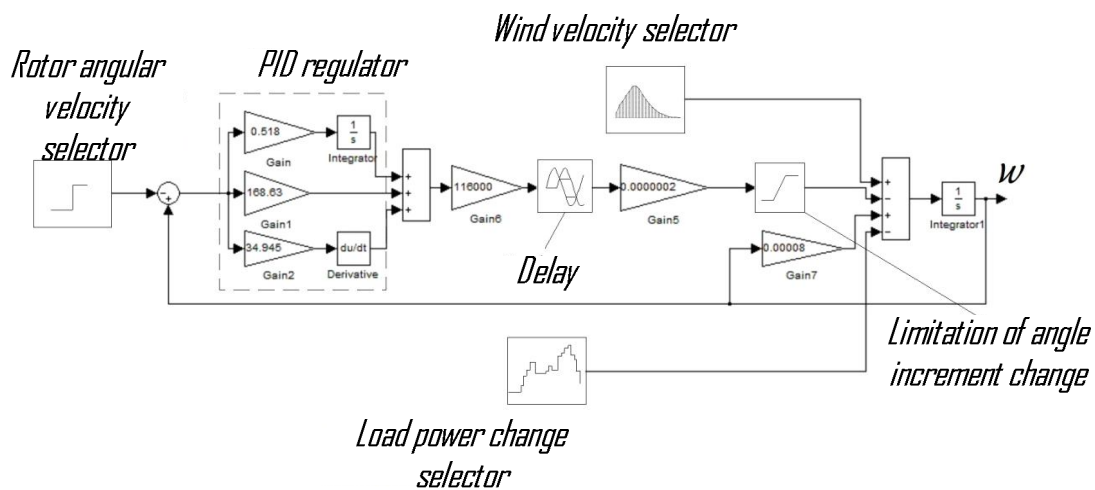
Wind velocity selector

Rotor angular velocity selector

PID regulator

0.518

Gain

$\frac{1}{s}$

Integrator

168.63

Gain1

34.945

Gain2

du/dt

Derivative

-

+

+

+

+

116000

Gain6

0.0000002

Gain5

+

-

+

-

$\frac{1}{s}$

Integrator1

$w$

0.00008

Gain7

Delay

Limitation of angle increment change

Load power change selector